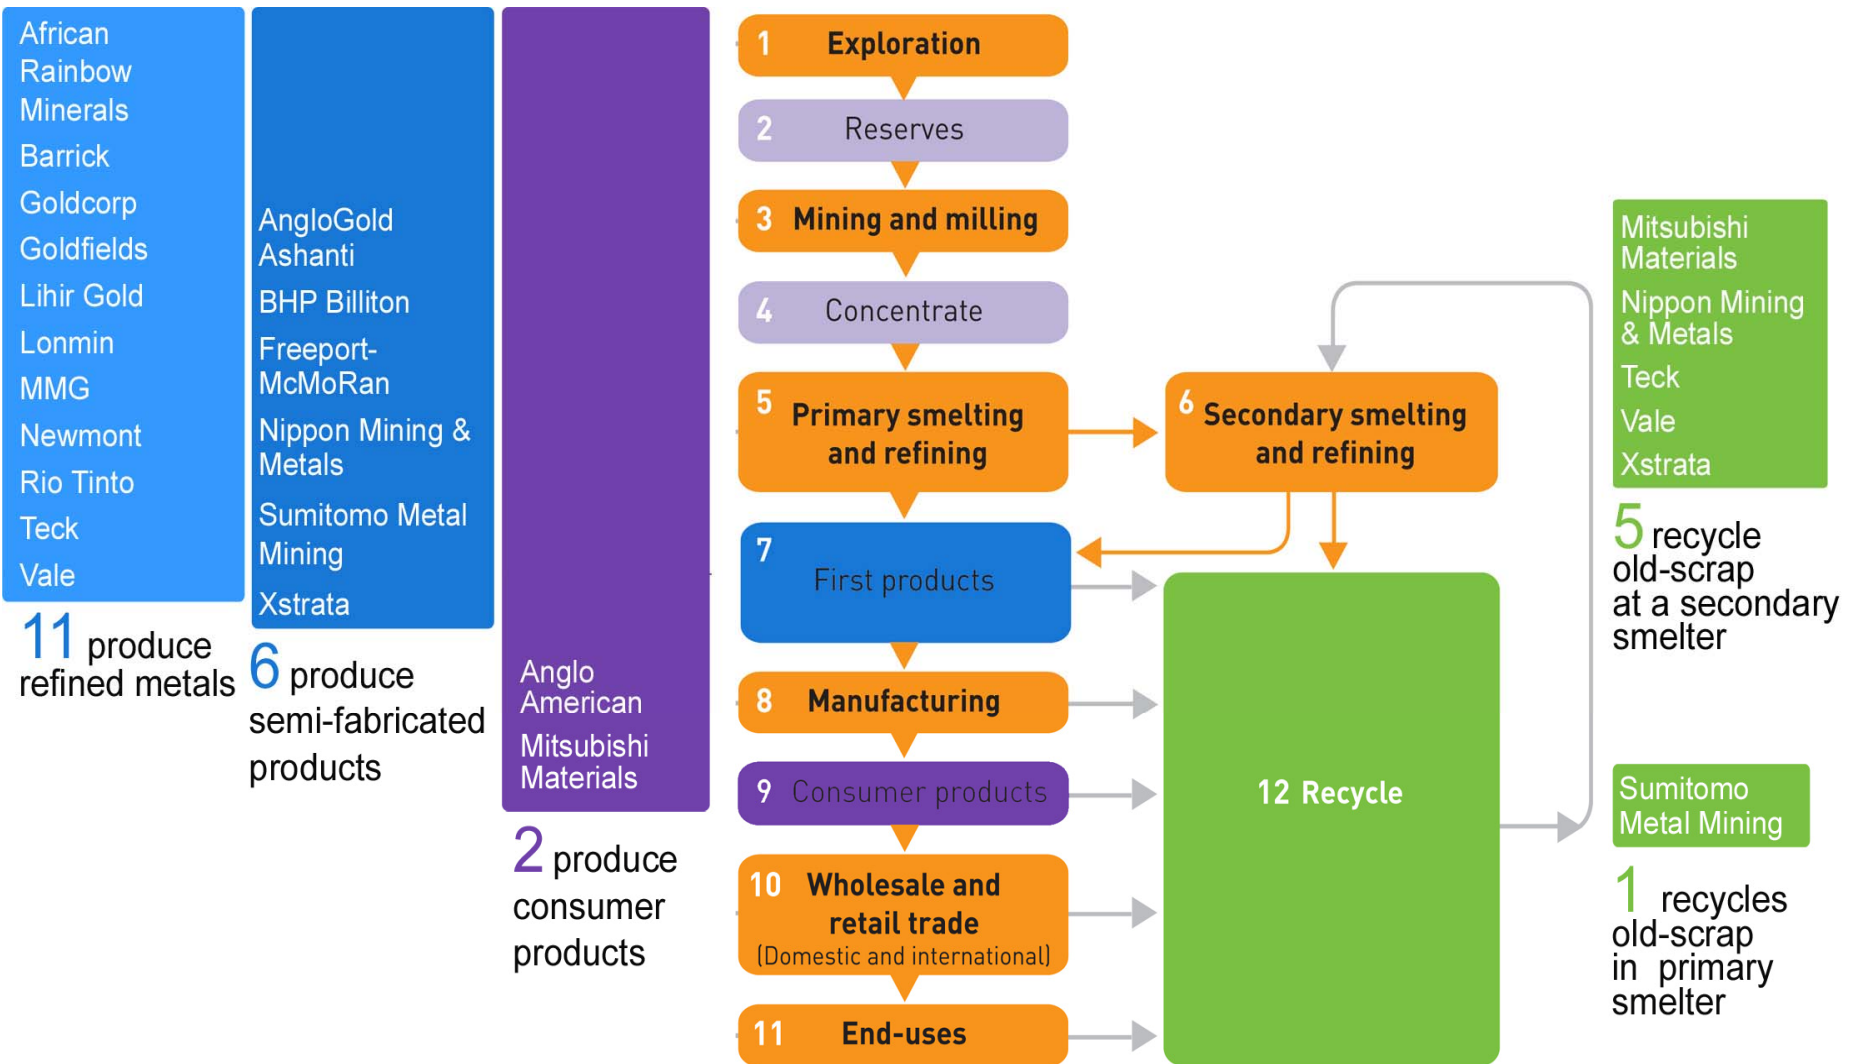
African Rainbow Minerals
Barrick
Goldcorp
Goldfields
Lihir Gold
Lonmin
MMG
Newmont
Rio Tinto
Teck
Vale

11 produce refined metals

AngloGold Ashanti
BHP Billiton
Freeport-McMoRan
Nippon Mining & Metals
Sumitomo Metal Mining
Xstrata

6 produce semi-fabricated products

Anglo American
Mitsubishi Materials

2 produce consumer products

1 Exploration
2 Reserves
3 Mining and milling
4 Concentrate
5 Primary smelting and refining
6 Secondary smelting and refining
7 First products
8 Manufacturing
9 Consumer products
10 Wholesale and retail trade (Domestic and international)
11 End-uses
12 Recycle

Mitsubishi Materials
Nippon Mining & Metals
Teck
Vale
Xstrata

5 recycle old-scrap at a secondary smelter

Sumitomo Metal Mining

1 recycles old-scrap in primary smelter